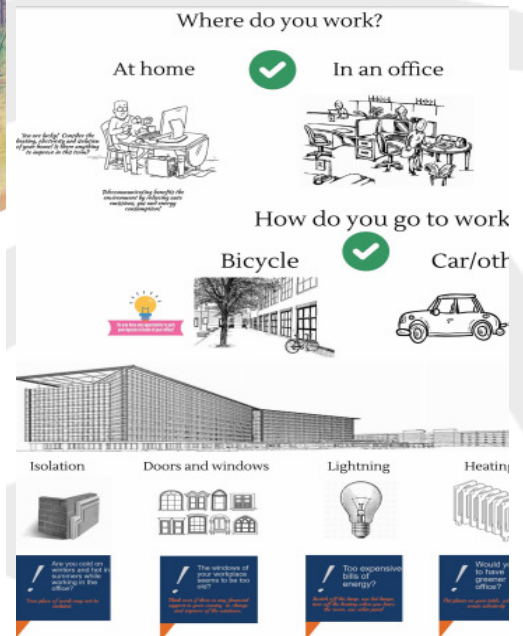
Where do you work?

At home

In an office

You are lucky! Consider the heating, electricity and isolation of your house! Is there anything to improve in this term?

Telecommunicating benefits the environment by reducing cars emissions, gas and energy consumption!

How do you go to work

Bicycle

Car/oth

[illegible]

Isolation

Doors and windows

Lightning

Heatin

Are you cold on winters and hot in summers while working in the office?

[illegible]

The windows of your workplace seems to be too old?

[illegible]

Too expensive bills of energy?

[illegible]

Would you have greener office?

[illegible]